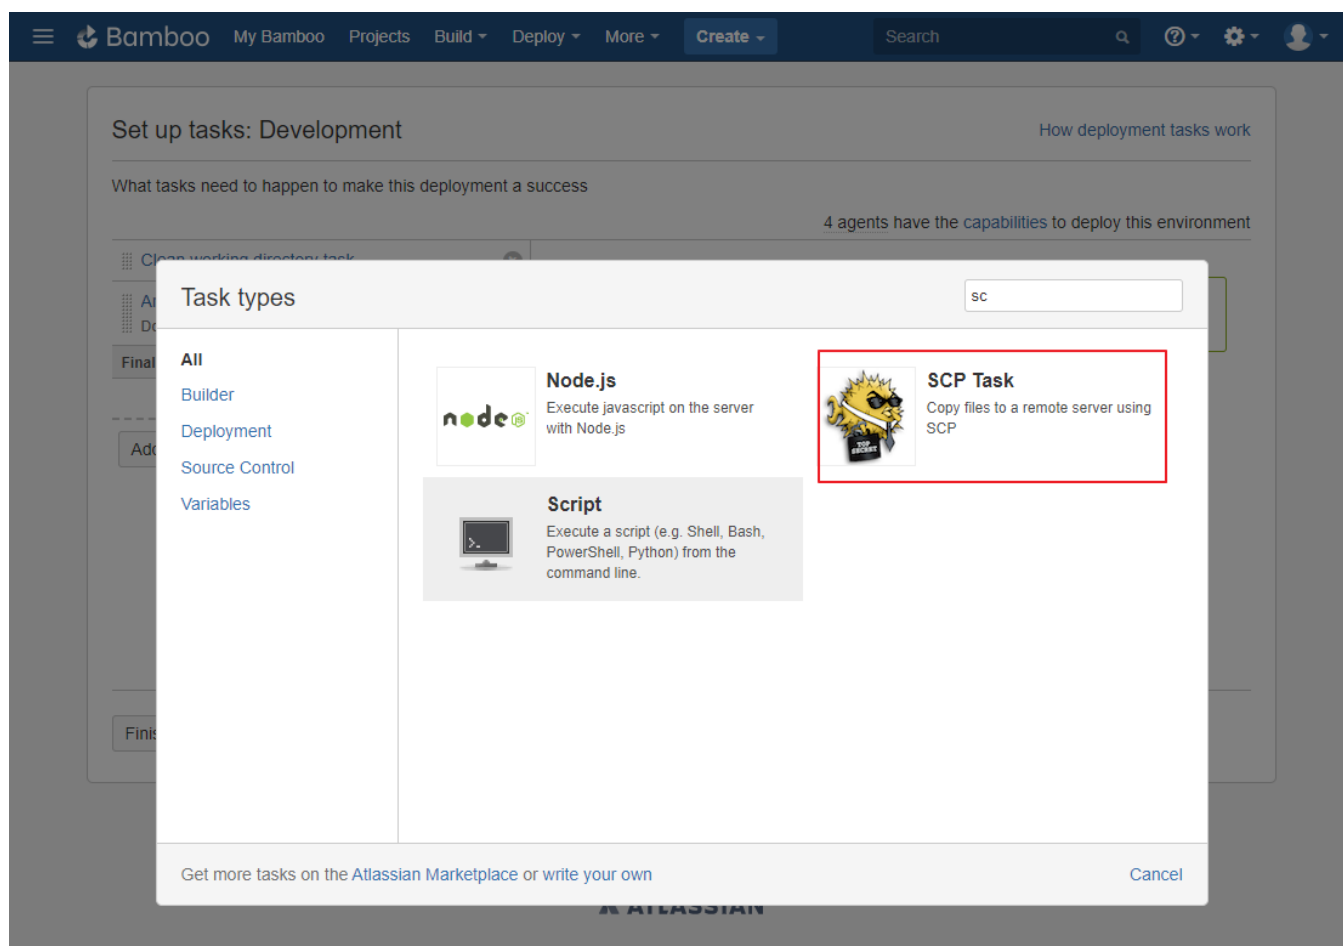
Bamboo My Bamboo Projects Build Deploy More Create Search

Set up tasks: Development

How deployment tasks work

What tasks need to happen to make this deployment a success

4 agents have the capabilities to deploy this environment

Clean working directory task

Ar

Dc

Final

Add

Finis

Task types

sc

All

Builder

Deployment

Source Control

Variables

node

Node.js

Execute javascript on the server with Node.js

SCP Task

Copy files to a remote server using SCP

TOP SECRET

Script

Execute a script (e.g. Shell, Bash, PowerShell, Python) from the command line.

Get more tasks on the Atlassian Marketplace or write your own

Cancel

ATLASSIAN